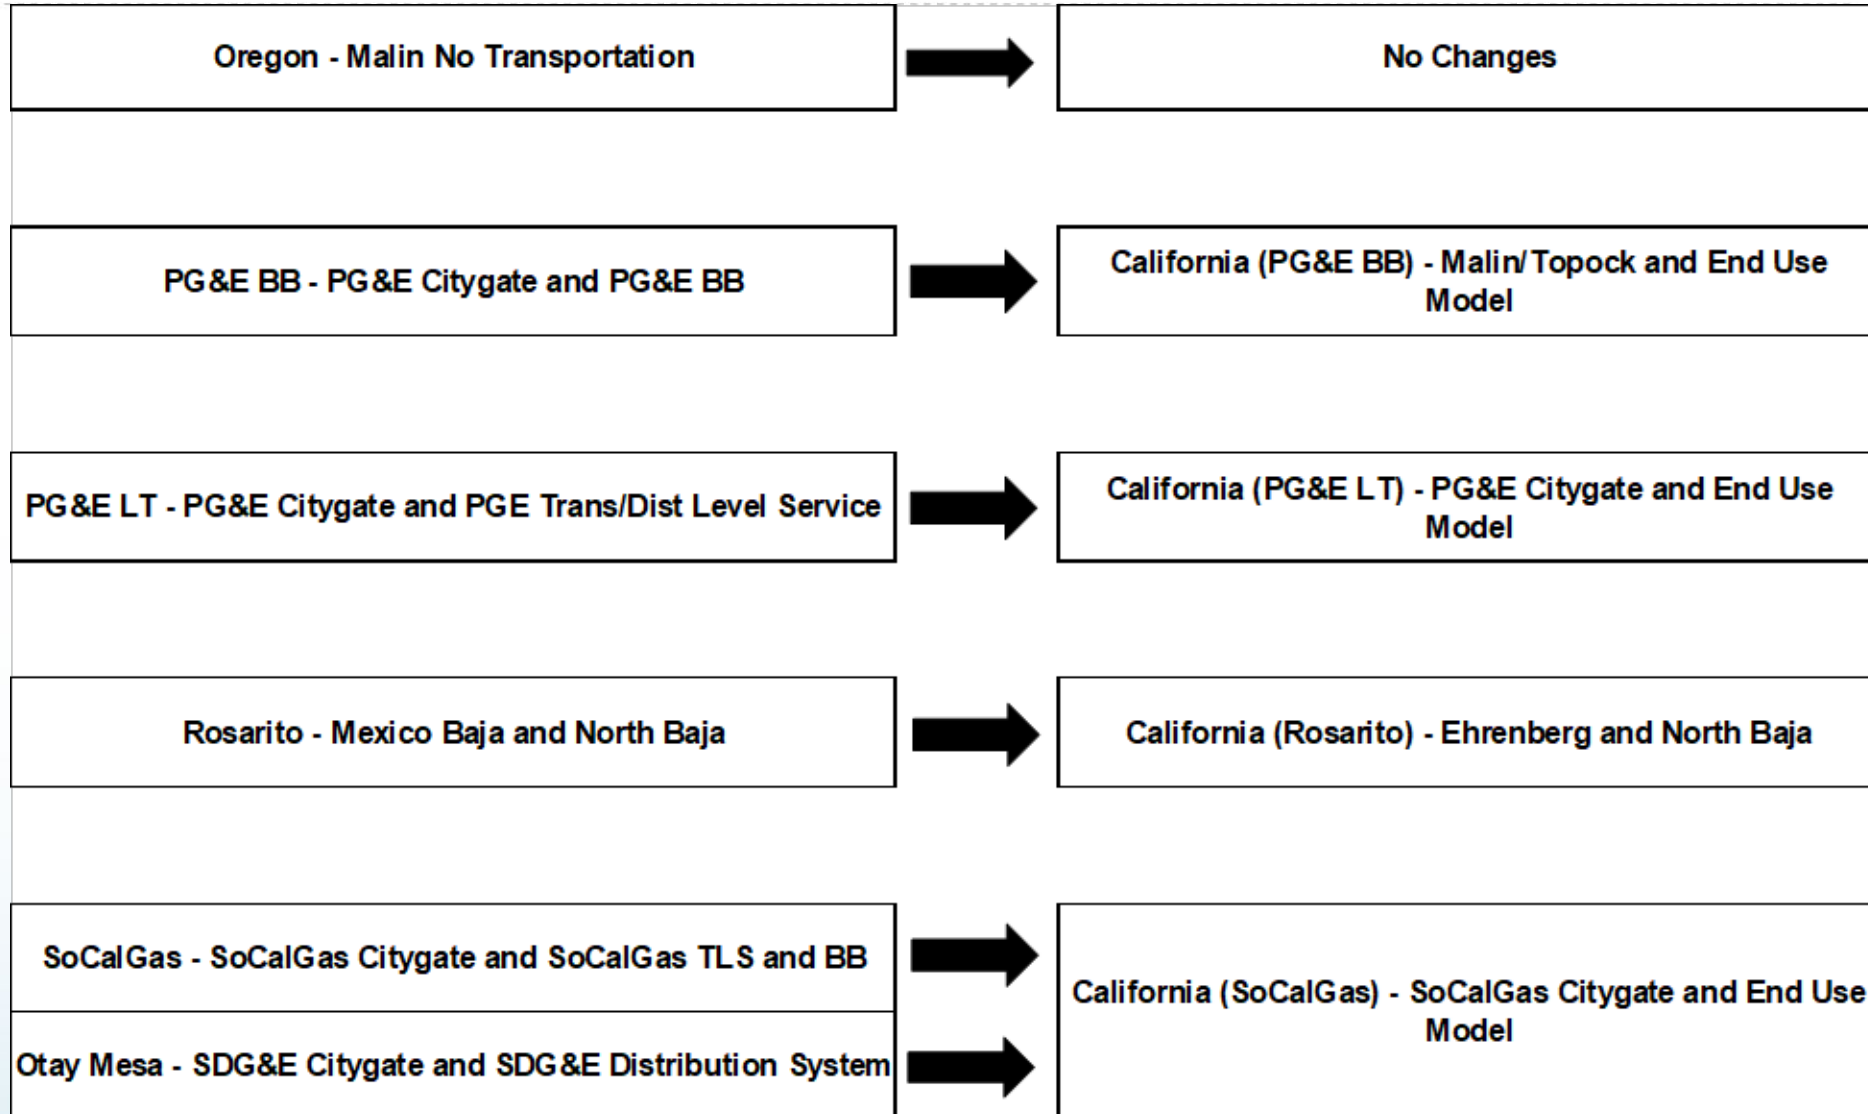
Oregon - Malin No Transportation

No Changes

PG&E BB - PG&E Citygate and PG&E BB

California (PG&E BB) - Malin/Topock and End Use Model

PG&E LT - PG&E Citygate and PGE Trans/Dist Level Service

California (PG&E LT) - PG&E Citygate and End Use Model

Rosarito - Mexico Baja and North Baja

California (Rosarito) - Ehrenberg and North Baja

SoCalGas - SoCalGas Citygate and SoCalGas TLS and BB

Otay Mesa - SDG&E Citygate and SDG&E Distribution System

California (SoCalGas) - SoCalGas Citygate and End Use Model